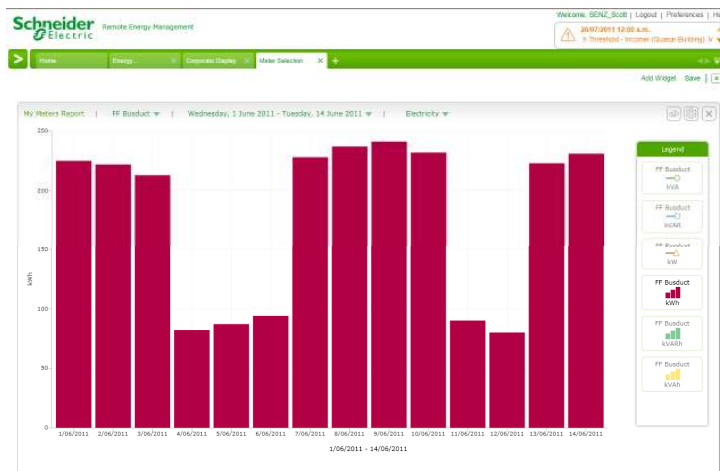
Schneider Electric Remote Energy Management

Welcome, SENZ_Scott | Logout | Preferences | He

20/07/2011 12:00 a.m.
Threshold - Incomer (Queen Building) V

Home | Energy... | Corporate Display | Meter Selection

Add Widget Save

My Meters Report | FF Busduct | Wednesday, 1 June 2011 - Tuesday, 14 June 2011 | Electricity

250
200
150
100
50
0

kWh

1/06/2011 2/06/2011 3/06/2011 4/06/2011 5/06/2011 6/06/2011 7/06/2011 8/06/2011 9/06/2011 10/06/2011 11/06/2011 12/06/2011 13/06/2011 14/06/2011

1/06/2011 - 14/06/2011

Legend
FF Busduct kVA
FF Busduct kvAR
FF Busduct kW
FF Busduct kWh
FF Busduct kVARh
FF Busduct kVAh